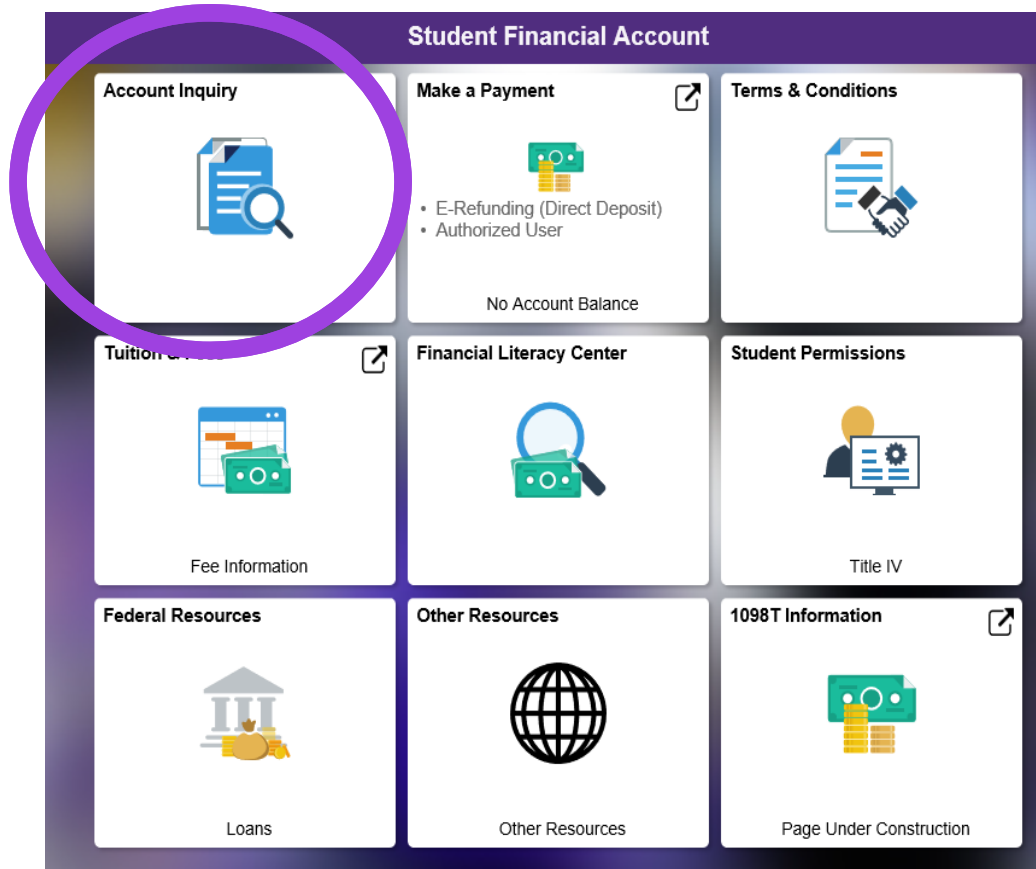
Student Financial Account

Account Inquiry

Make a Payment

• E-Refunding (Direct Deposit)
• Authorized User

No Account Balance

Terms & Conditions

Tuition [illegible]

Fee Information

Financial Literacy Center

Student Permissions

Title IV

Federal Resources

Loans

Other Resources

Other Resources

1098T Information

Page Under Construction